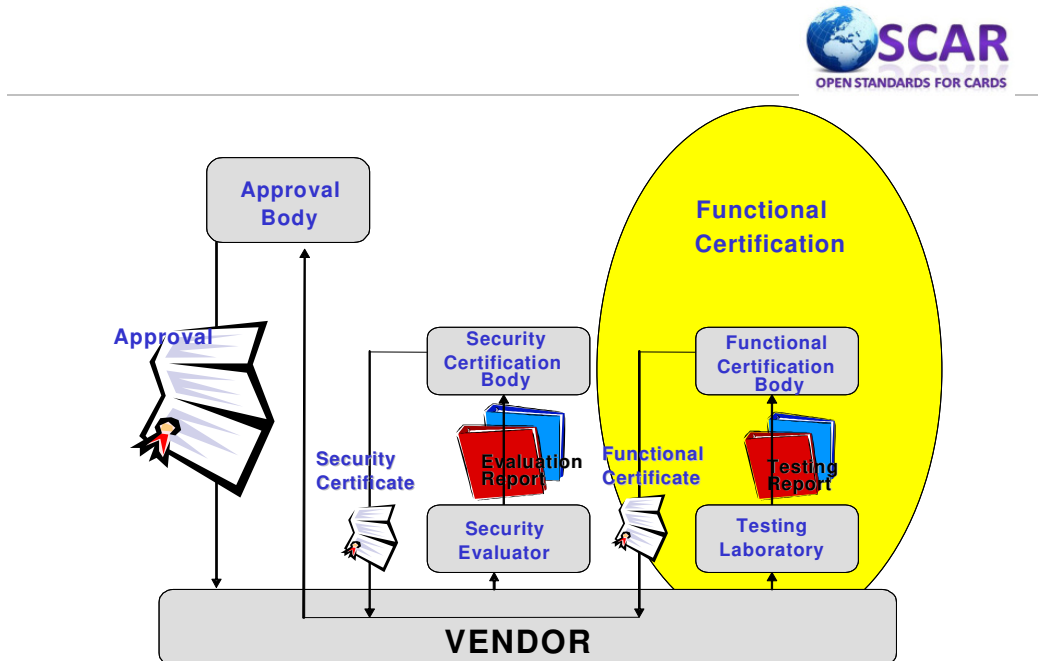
OSCAR
OPEN STANDARDS FOR CARDS

Approval Body

Functional Certification

Approval

Security Certification Body

Functional Certification Body

Evaluation Report

Testing Report

Security Certificate

Functional Certificate

Security Evaluator

Testing Laboratory

VENDOR